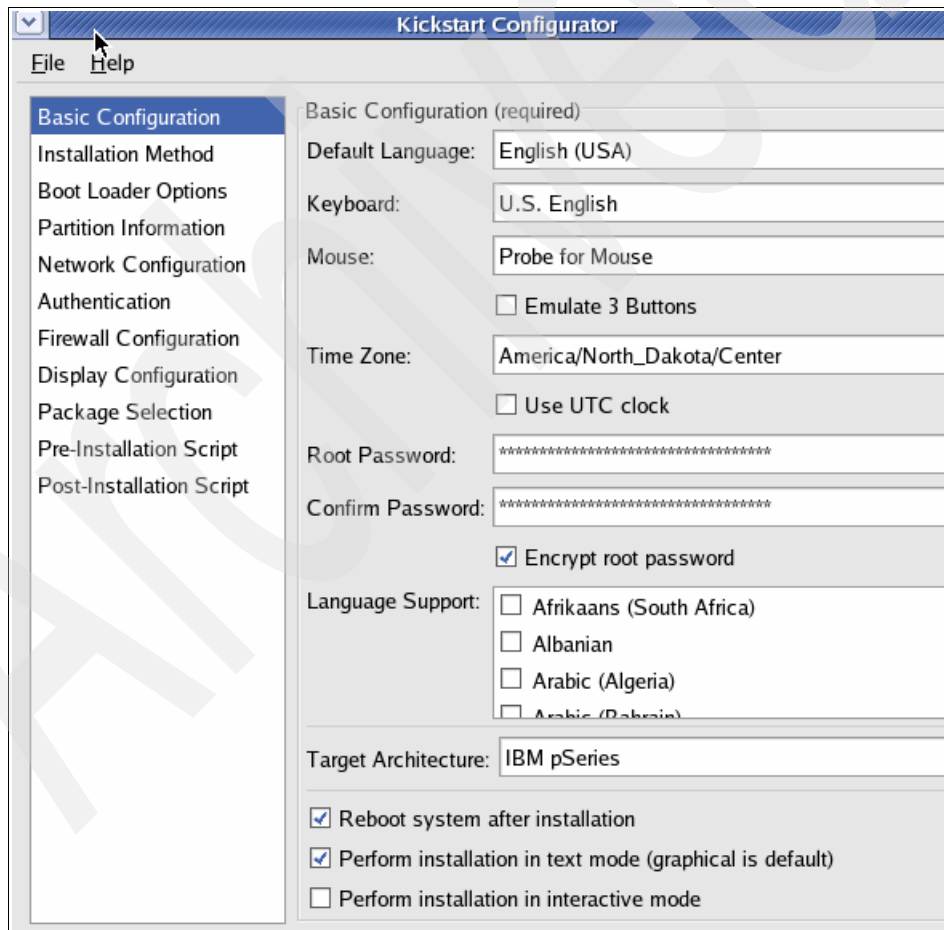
Kickstart Configurator

File Help

Basic Configuration
Installation Method
Boot Loader Options
Partition Information
Network Configuration
Authentication
Firewall Configuration
Display Configuration
Package Selection
Pre-Installation Script
Post-Installation Script

Basic Configuration (required)

Default Language: English (USA)

Keyboard: U.S. English

Mouse: Probe for Mouse

Emulate 3 Buttons

Time Zone: America/North_Dakota/Center

Use UTC clock

Root Password: ************************************

Confirm Password: ************************************

Encrypt root password

Language Support:
Afrikaans (South Africa)
Albanian
Arabic (Algeria)
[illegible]

Target Architecture: IBM pSeries

Reboot system after installation
Perform installation in text mode (graphical is default)
Perform installation in interactive mode